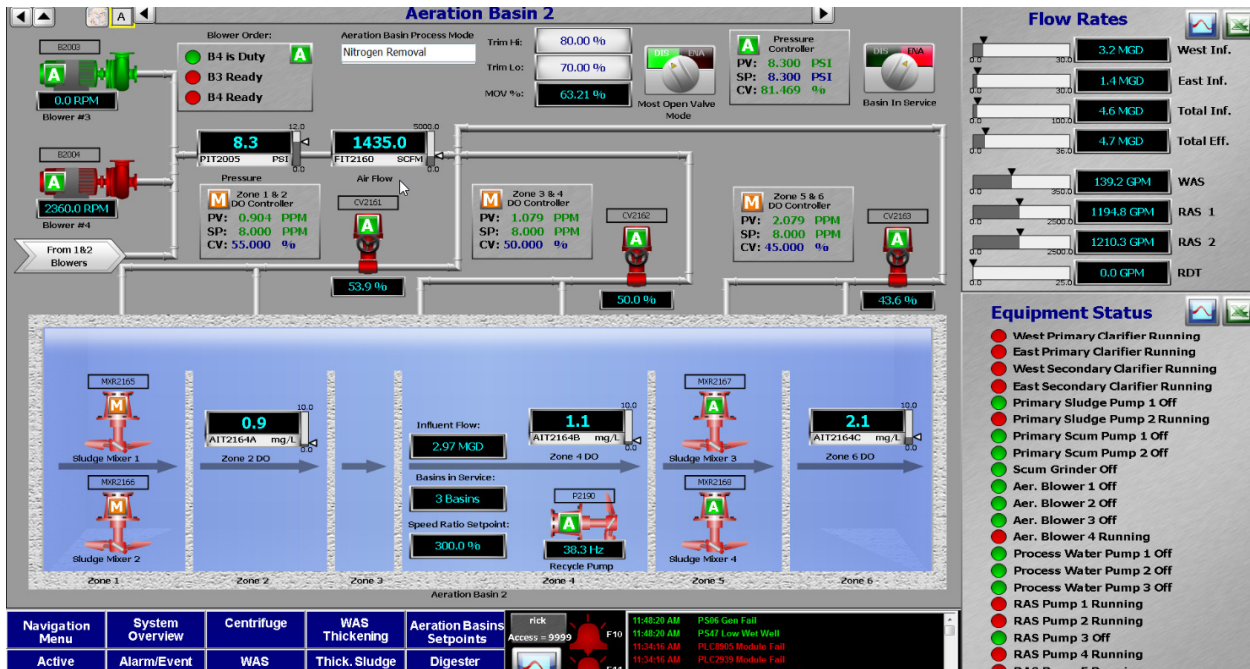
A
Aeration Basin 2

B2003
A
0.0 RPM
Blower #3

Blower Order:
B4 is Duty
B3 Ready
B4 Ready
A

Aeration Basin Process Mode
Nitrogen Removal

Trim Hi: 80.00 %
Trim Lo: 70.00 %
MOV %: 63.21 %

DIS ENA
Most Open Valve Mode

A
Pressure Controller
PV: 8.300 PSI
SP: 8.300 PSI
CV: 81.469 %

DIS ENA
Basin In Service

B2004
A
2360.0 RPM
Blower #4

From 1&2 Blowers

12.0
8.3
PIT2005 PSI
0.0
Pressure

5000.0
1435.0
FIT2160 SCFM
0.0
Air Flow

M
Zone 1 & 2 DO Controller
PV: 0.904 PPM
SP: 8.000 PPM
CV: 55.000 %

CV2161
A
53.9 %

M
Zone 3 & 4 DO Controller
PV: 1.079 PPM
SP: 8.000 PPM
CV: 50.000 %

CV2162
A
50.0 %

M
Zone 5 & 6 DO Controller
PV: 2.079 PPM
SP: 8.000 PPM
CV: 45.000 %

CV2163
A
43.6 %

MXR2165
M
Sludge Mixer 1
MXR2166
M
Sludge Mixer 2

10.0
0.9
AIT2164A mg/L
0.0
Zone 2 DO

Influent Flow:
2.97 MGD
Basins in Service:
3 Basins
Speed Ratio Setpoint:
300.0 %

10.0
1.1
AIT2164B mg/L
0.0
Zone 4 DO

P2190
A
38.3 Hz
Recycle Pump

MXR2167
A
Sludge Mixer 3
MXR2168
A
Sludge Mixer 4

10.0
2.1
AIT2164C mg/L
0.0
Zone 6 DO

Zone 1 Zone 2 Zone 3 Zone 4 Zone 5 Zone 6
Aeration Basin 2

Flow Rates
0.0 30.0 3.2 MGD West Inf.
0.0 30.0 1.4 MGD East Inf.
0.0 100.0 4.6 MGD Total Inf.
0.0 36.0 4.7 MGD Total Eff.
0.0 350.0 139.2 GPM WAS
0.0 2500.0 1194.8 GPM RAS 1
0.0 2500.0 1210.3 GPM RAS 2
0.0 25.0 0.0 GPM RDT

Equipment Status
West Primary Clarifier Running
East Primary Clarifier Running
West Secondary Clarifier Running
East Secondary Clarifier Running
Primary Sludge Pump 1 Off
Primary Sludge Pump 2 Running
Primary Scum Pump 1 Off
Primary Scum Pump 2 Off
Scum Grinder Off
Aer. Blower 1 Off
Aer. Blower 2 Off
Aer. Blower 3 Off
Aer. Blower 4 Running
Process Water Pump 1 Off
Process Water Pump 2 Off
Process Water Pump 3 Off
RAS Pump 1 Running
RAS Pump 2 Running
RAS Pump 3 Off
RAS Pump 4 Running

Navigation Menu
System Overview
Centrifuge
WAS Thickening
Aeration Basins Setpoints
rick
Access = 9999
F10
11:48:20 AM PS06 Gen Fail
11:48:20 AM PS47 Low Wet Well
11:34:16 AM PLC8905 Module Fail
11:34:16 AM PLC2939 Module Fail
Active
Alarm/Event
WAS
Thick. Sludge
Digester